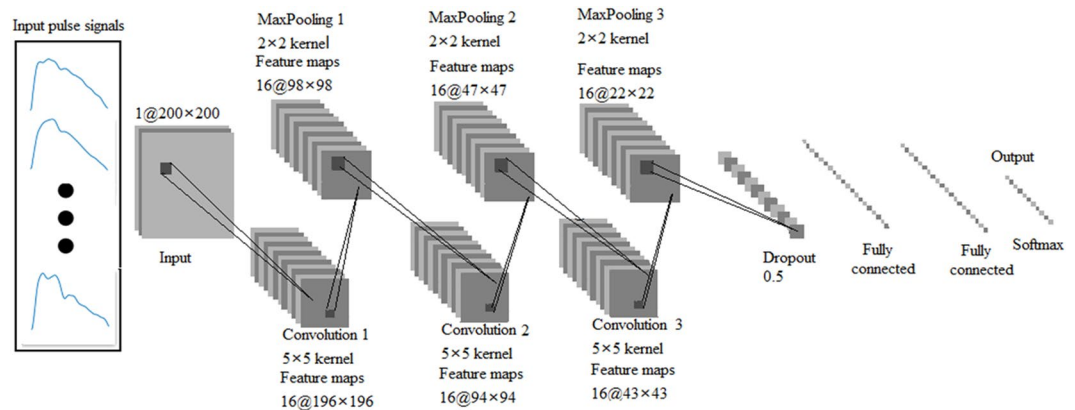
Input pulse signals

1@200×200

Input

MaxPooling 1
2×2 kernel
Feature maps
16@98×98

Convolution 1
5×5 kernel
Feature maps
16@196×196

MaxPooling 2
2×2 kernel
Feature maps
16@47×47

Convolution 2
5×5 kernel
Feature maps
16@94×94

MaxPooling 3
2×2 kernel
Feature maps
16@22×22

Convolution 3
5×5 kernel
Feature maps
16@43×43

Dropout
0.5

Fully connected

Fully connected

Output

Softmax